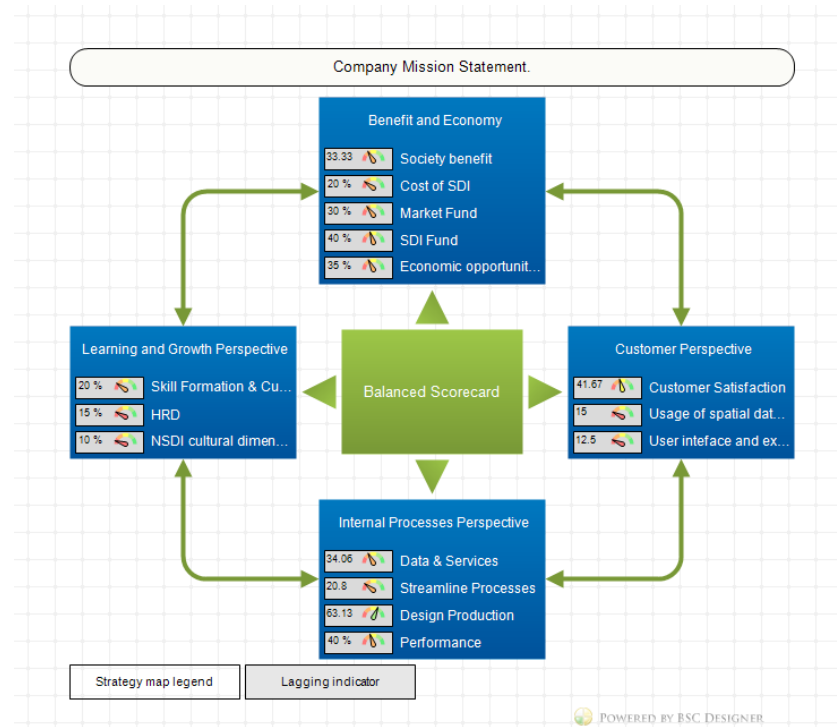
Company Mission Statement.

Benefit and Economy

33.33 Society benefit
20 % Cost of SDI
30 % Market Fund
40 % SDI Fund
35 % Economic opportunit...

Learning and Growth Perspective

20 % Skill Formation & Cu...
15 % HRD
10 % NSDI cultural dimen...

Balanced Scorecard

Customer Perspective

41.67 Customer Satisfaction
15 Usage of spatial dat...
12.5 User inteface and ex...

Internal Processes Perspective

34.06 Data & Services
20.8 Streamline Processes
63.13 Design Production
40 % Performance

Strategy map legend

Lagging indicator

Powered by BSC Designer